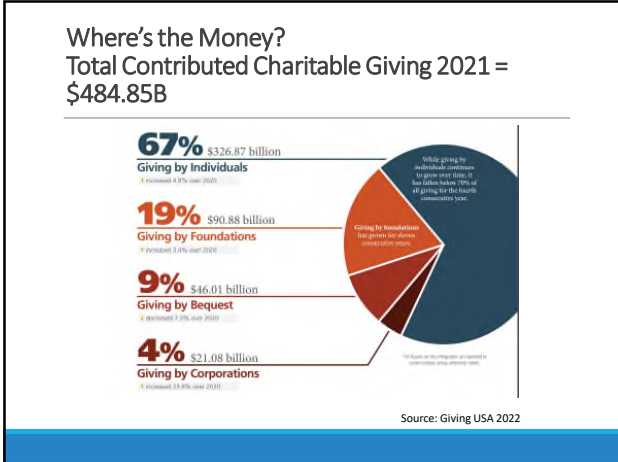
Where's the Money?
Total Contributed Charitable Giving 2021 = $484.85B

67% $326.87 billion
Giving by Individuals
Increased 4.9% over 2020

19% $90.88 billion
Giving by Foundations
Increased 3.4% over 2020

9% $46.01 billion
Giving by Bequest
decreased 7.3% over 2020

4% $21.08 billion
Giving by Corporations
Increased 23.8% over 2020

While giving by individuals continues to grow over time, it has fallen below 70% of all giving for the fourth consecutive year.

Giving by foundations has grown for eleven consecutive years.

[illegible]

Source: Giving USA 2022